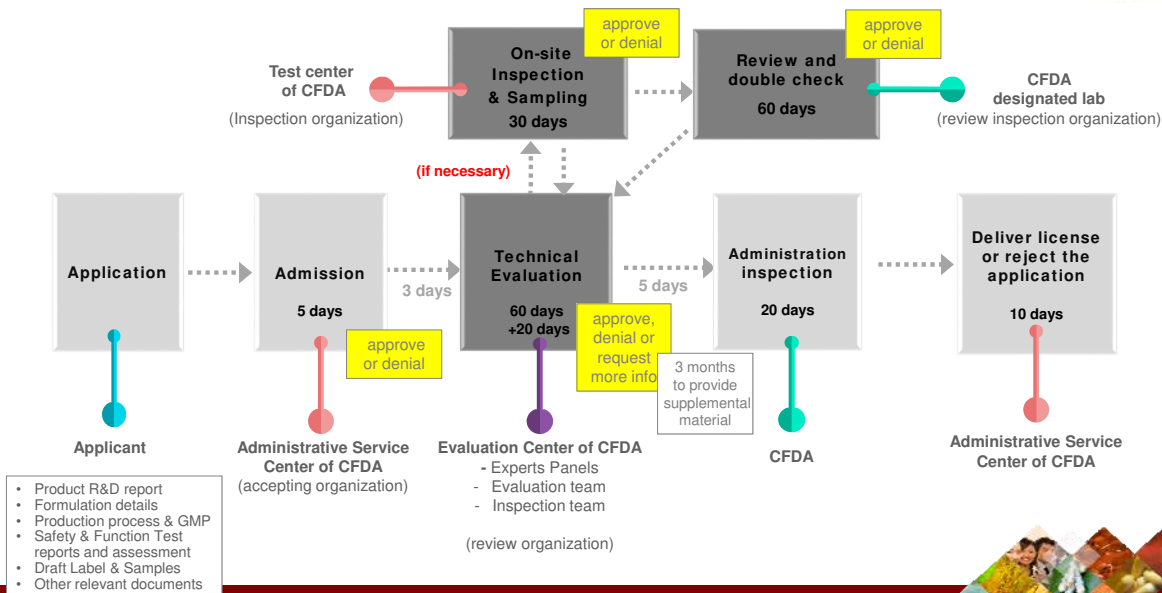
Test center of CFDA
(Inspection organization)

On-site Inspection & Sampling
30 days

approve or denial

Review and double check
60 days

approve or denial

CFDA designated lab
(review inspection organization)

(if necessary)

Application

Admission
5 days

3 days

Technical Evaluation
60 days +20 days

5 days

Administration inspection
20 days

Deliver license or reject the application
10 days

approve or denial

approve, denial or request more info

3 months to provide supplemental material

Applicant

Administrative Service Center of CFDA
(accepting organization)

Evaluation Center of CFDA
- Experts Panels
- Evaluation team
- Inspection team

(review organization)

CFDA

Administrative Service Center of CFDA

• Product R&D report
• Formulation details
• Production process & GMP
• Safety & Function Test reports and assessment
• Draft Label & Samples
• Other relevant documents